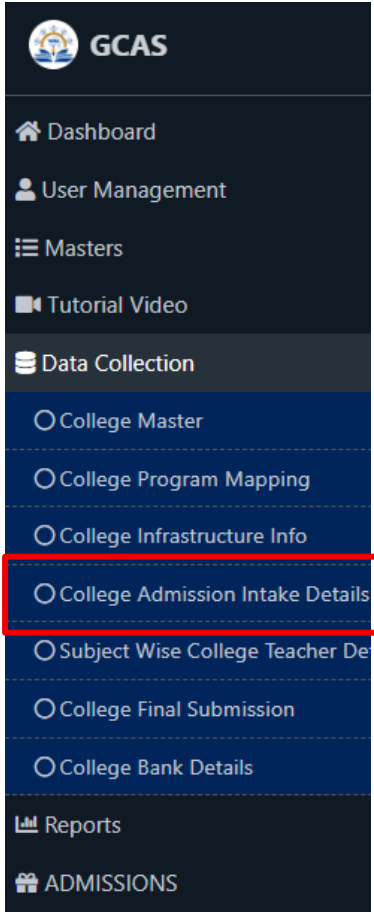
GCAS

Dashboard

User Management

Masters

Tutorial Video

Data Collection

College Master

College Program Mapping

College Infrastructure Info

College Admission Intake Details

Subject Wise College Teacher De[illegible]

College Final Submission

College Bank Details

Reports

ADMISSIONS